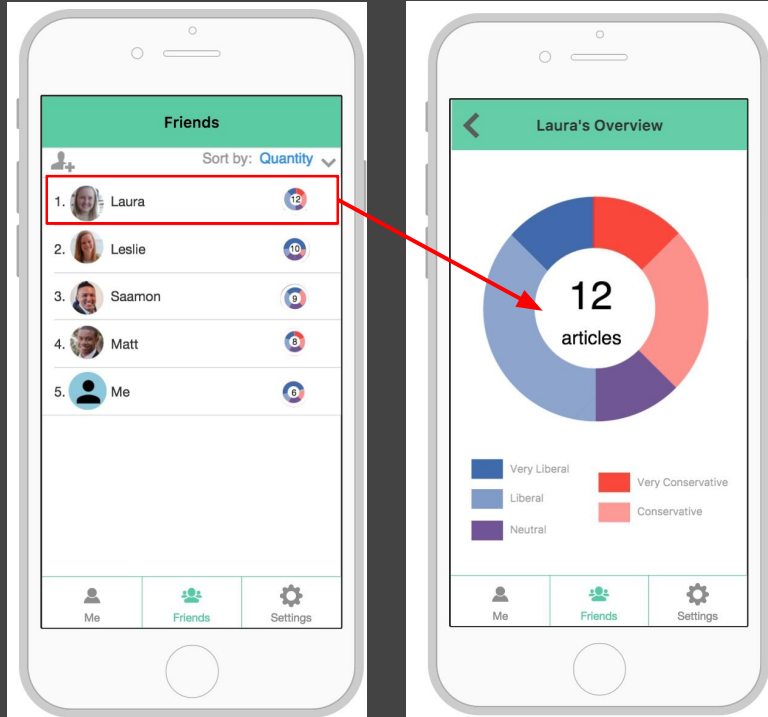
Friends

Sort by: Quantity

1. Laura 12

2. Leslie 10

3. Saamon 9

4. Matt 8

5. Me 6

Me Friends Settings

Laura's Overview

12
articles

Very Liberal
Liberal
Neutral
Very Conservative
Conservative

Me Friends Settings